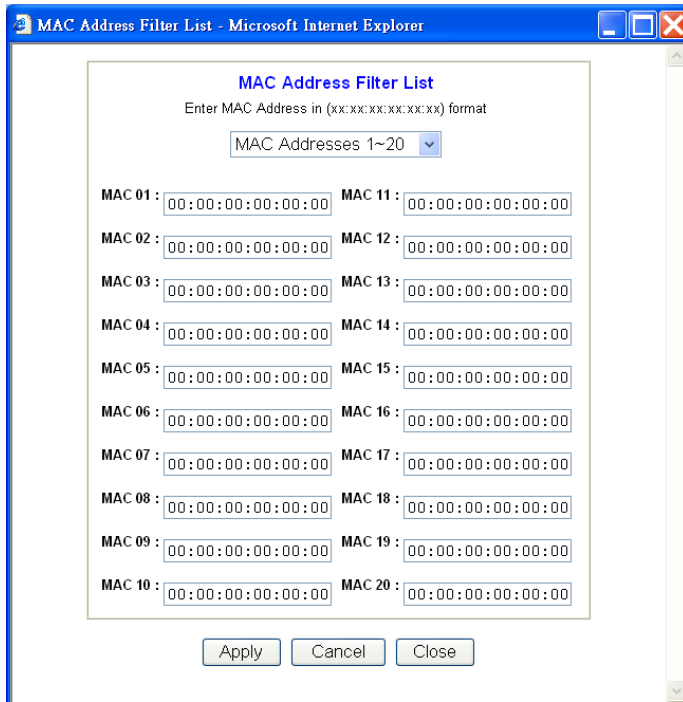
MAC Address Filter List - Microsoft Internet Explorer

MAC Address Filter List

Enter MAC Address in (xx:xx:xx:xx:xx:xx) format

MAC Addresses 1~20

MAC 01 : 00:00:00:00:00:00 MAC 11 : 00:00:00:00:00:00

MAC 02 : 00:00:00:00:00:00 MAC 12 : 00:00:00:00:00:00

MAC 03 : 00:00:00:00:00:00 MAC 13 : 00:00:00:00:00:00

MAC 04 : 00:00:00:00:00:00 MAC 14 : 00:00:00:00:00:00

MAC 05 : 00:00:00:00:00:00 MAC 15 : 00:00:00:00:00:00

MAC 06 : 00:00:00:00:00:00 MAC 16 : 00:00:00:00:00:00

MAC 07 : 00:00:00:00:00:00 MAC 17 : 00:00:00:00:00:00

MAC 08 : 00:00:00:00:00:00 MAC 18 : 00:00:00:00:00:00

MAC 09 : 00:00:00:00:00:00 MAC 19 : 00:00:00:00:00:00

MAC 10 : 00:00:00:00:00:00 MAC 20 : 00:00:00:00:00:00

Apply Cancel Close